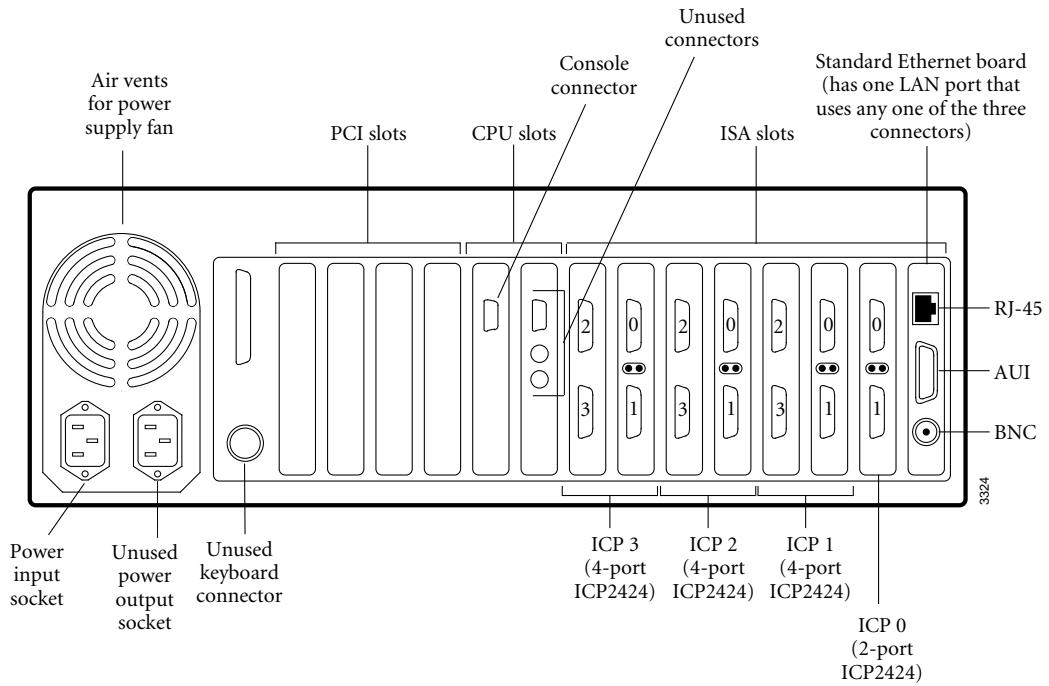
Unused connectors

Console connector

Standard Ethernet board (has one LAN port that uses any one of the three connectors)

Air vents for power supply fan

PCI slots

CPU slots

ISA slots

2

0

2

0

2

0

0

3

1

3

1

3

1

1

RJ-45

AUI

BNC

3324

Power input socket

Unused power output socket

Unused keyboard connector

ICP 3 (4-port ICP2424)

ICP 2 (4-port ICP2424)

ICP 1 (4-port ICP2424)

ICP 0 (2-port ICP2424)